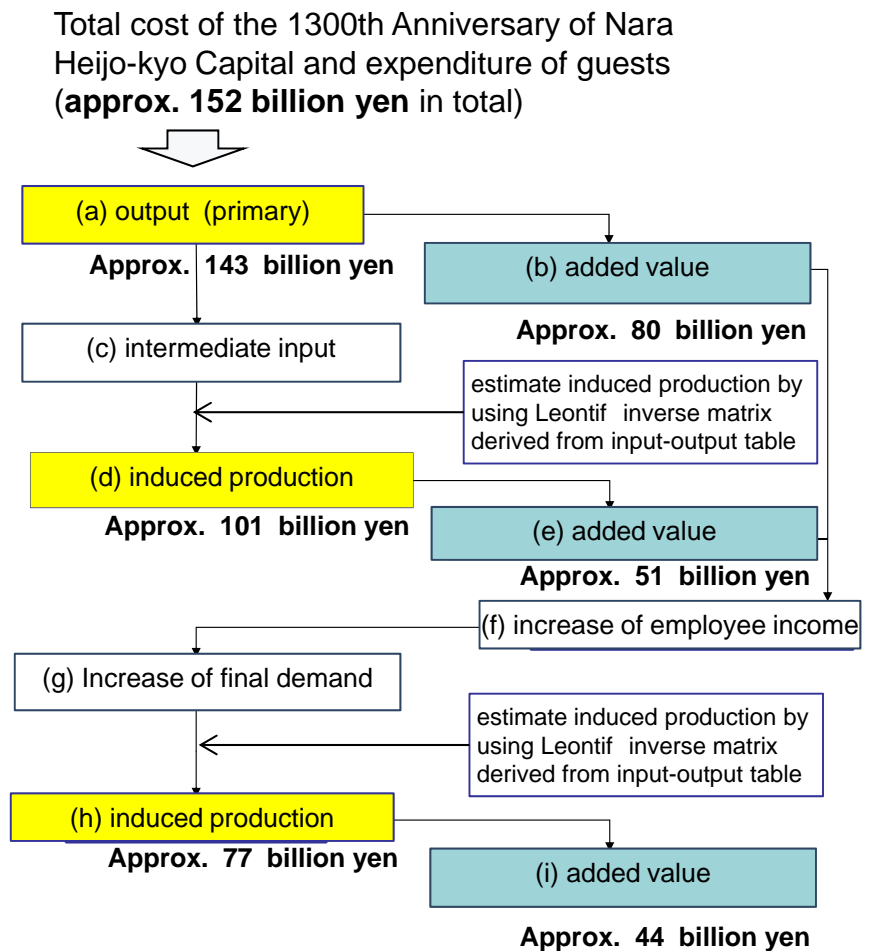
Total cost of the 1300th Anniversary of Nara Heijo-kyo Capital and expenditure of guests (**approx. 152 billion yen** in total)

(a) output (primary)

**Approx. 143 billion yen**

(b) added value

**Approx. 80 billion yen**

(c) intermediate input

estimate induced production by using Leontif inverse matrix derived from input-output table

(d) induced production

**Approx. 101 billion yen**

(e) added value

**Approx. 51 billion yen**

(f) increase of employee income

(g) Increase of final demand

estimate induced production by using Leontif inverse matrix derived from input-output table

(h) induced production

**Approx. 77 billion yen**

(i) added value

**Approx. 44 billion yen**